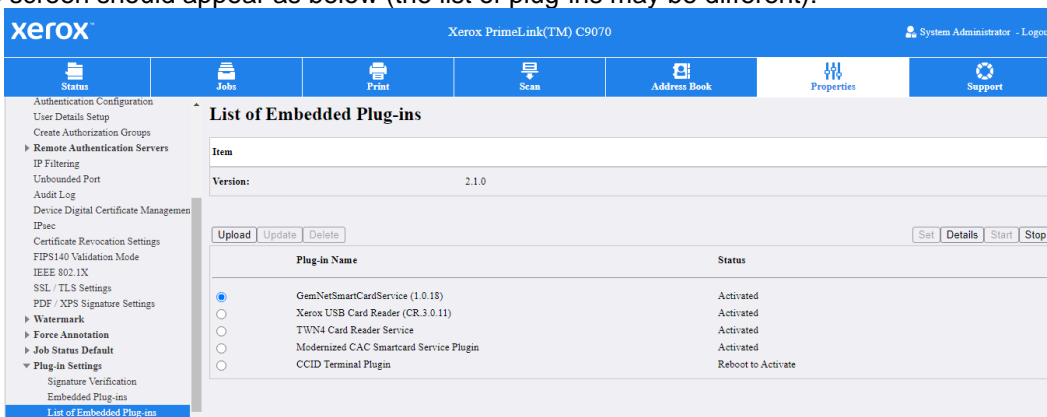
screen should appear as below (the list of plug-ins may be different):

xerox

Xerox PrimeLink(TM) C9070

System Administrator - Logou

Status | Jobs | Print | Scan | Address Book | Properties | Support

Authentication Configuration
User Details Setup
Create Authorization Groups
▸ Remote Authentication Servers
IP Filtering
Unbounded Port
Audit Log
Device Digital Certificate Managemen
IPsec
Certificate Revocation Settings
FIPS140 Validation Mode
IEEE 802.1X
SSL / TLS Settings
PDF / XPS Signature Settings
▸ Watermark
▸ Force Annotation
▸ Job Status Default
▾ Plug-in Settings
Signature Verification
Embedded Plug-ins
List of Embedded Plug-ins

List of Embedded Plug-ins

| Item | |
|---|---|
| Version: | 2.1.0 |

Upload | Update | Delete

Set | Details | Start | Stop

| | Plug-in Name | Status |
|---|---|---|
| ◉ | GemNetSmartCardService (1.0.18) | Activated |
| ○ | Xerox USB Card Reader (CR.3.0.11) | Activated |
| ○ | TWN4 Card Reader Service | Activated |
| ○ | Modernized CAC Smartcard Service Plugin | Activated |
| ○ | CCID Terminal Plugin | Reboot to Activate |